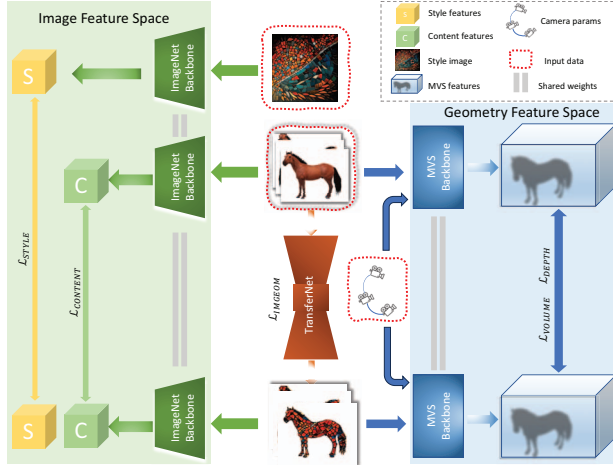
Image Feature Space

S Style features
C Content features
Style image
MVS features
Camera params
Input data
Shared weights

Geometry Feature Space

ImageNet Backbone

S

ImageNet Backbone

C

MVS Backbone

$\mathcal{L}_{STYLE}$

$\mathcal{L}_{CONTENT}$

$\mathcal{L}_{IMGEOM}$

TransferNet

$\mathcal{L}_{DEPTH}$

$\mathcal{L}_{VOLUME}$

S

C

ImageNet Backbone

MVS Backbone